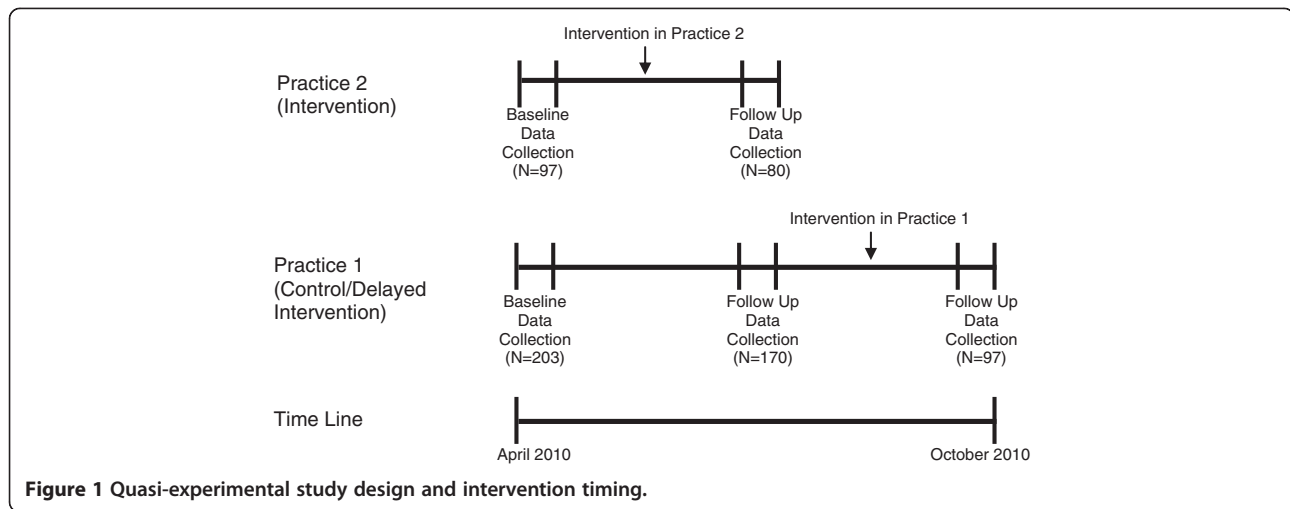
Intervention in Practice 2

Practice 2
(Intervention)

Baseline
Data
Collection
(N=97)

Follow Up
Data
Collection
(N=80)

Intervention in Practice 1

Practice 1
(Control/Delayed
Intervention)

Baseline
Data
Collection
(N=203)

Follow Up
Data
Collection
(N=170)

Follow Up
Data
Collection
(N=97)

Time Line

April 2010

October 2010

**Figure 1 Quasi-experimental study design and intervention timing.**